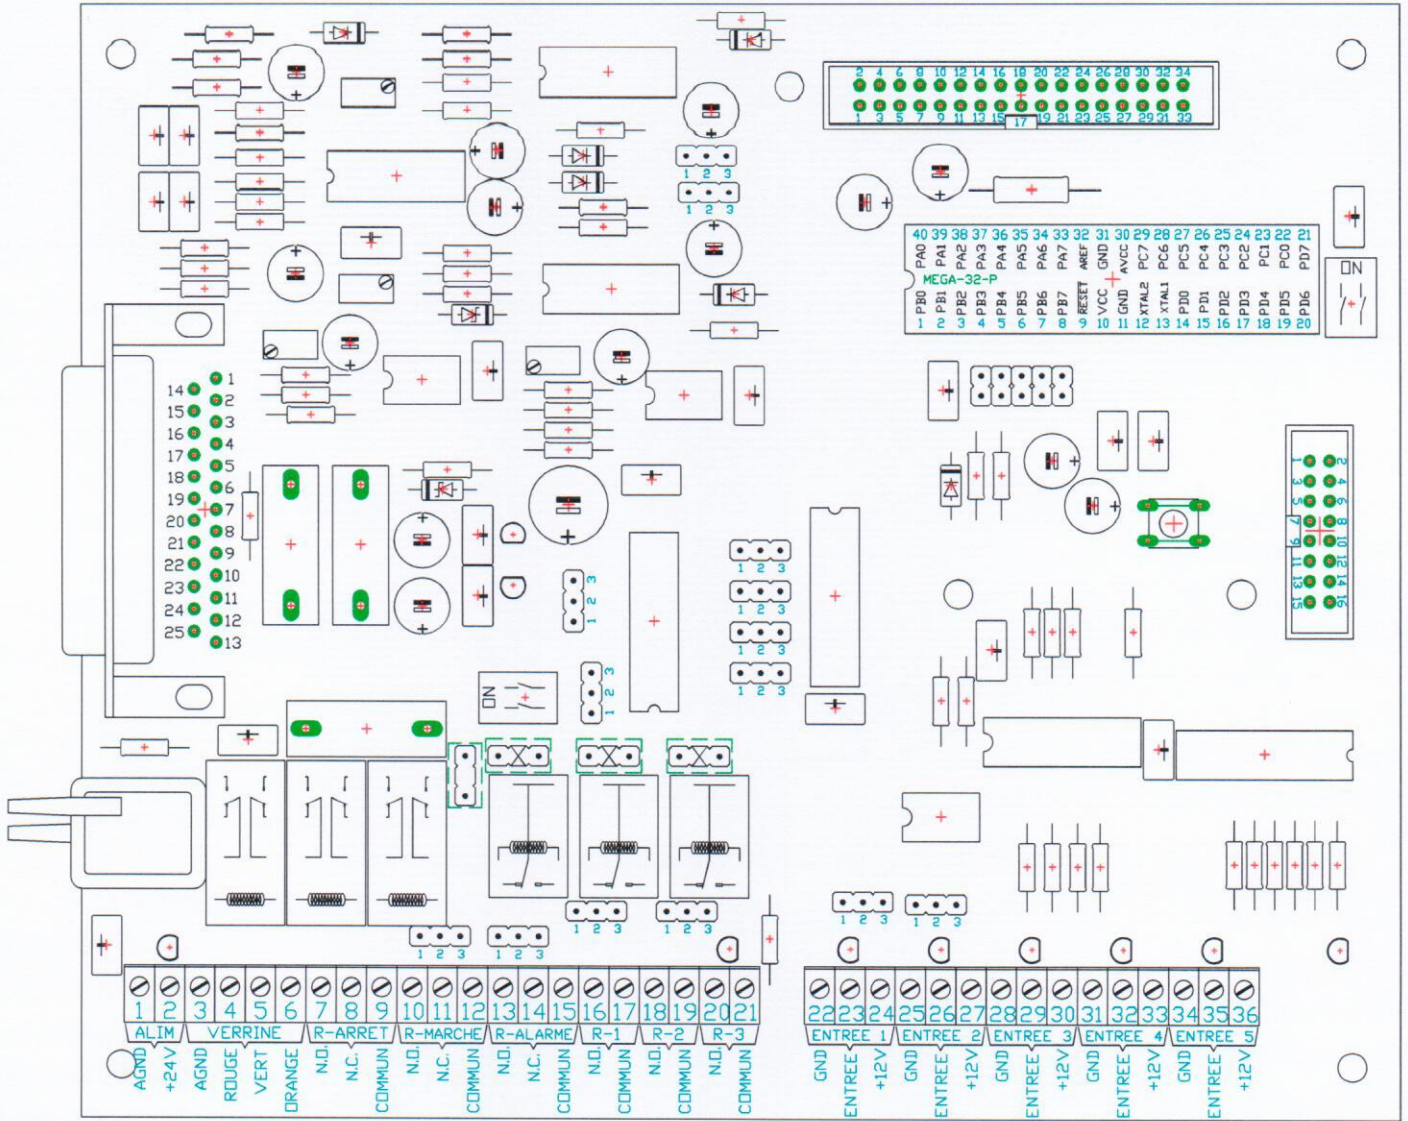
2 4 6 8 10 12 14 16 18 20 22 24 26 28 30 32 34
1 3 5 7 9 11 13 15 17 19 21 23 25 27 29 31 33

1 2 3
1 2 3

40 39 38 37 36 35 34 33 32 31 30 29 28 27 26 25 24 23 22 21
PA0 PA1 PA2 PA3 PA4 PA5 PA6 PA7 AREF GND AVCC PC7 PC6 PC5 PC4 PC3 PC2 PC1 PC0 PD7
MEGA-32-P
PB0 PB1 PB2 PB3 PB4 PB5 PB6 PB7 RESET VCC GND XTAL2 XTAL1 PD0 PD1 PD2 PD3 PD4 PD5 PD6
1 2 3 4 5 6 7 8 9 10 11 12 13 14 15 16 17 18 19 20

ON

14 1
15 2
16 3
17 4
18 5
19 6
20 7
21 8
22 9
23 10
24 11
25 12
13

2 4 6 8 10 12 14 16
1 3 5 7 9 11 13 15

1 2 3
1 2 3
1 2 3
1 2 3
1 2 3
1 2 3

ON

1 2 3
1 2 3
1 2 3
1 2 3
1 2 3
1 2 3

1 2 3 4 5 6 7 8 9 10 11 12 13 14 15 16 17 18 19 20 21
ALIM | VERRINE | R-ARRET | R-MARCHE | R-ALARME | R-1 | R-2 | R-3
AGND +24V AGND ROUGE VERT ORANGE N.O. N.C. COMMUN N.O. N.C. COMMUN N.O. N.C. COMMUN N.O. COMMUN N.O. COMMUN N.O. COMMUN

22 23 24 25 26 27 28 29 30 31 32 33 34 35 36
ENTREE 1 | ENTREE 2 | ENTREE 3 | ENTREE 4 | ENTREE 5
GND ENTREE +12V GND ENTREE +12V GND ENTREE +12V GND ENTREE +12V GND ENTREE +12V